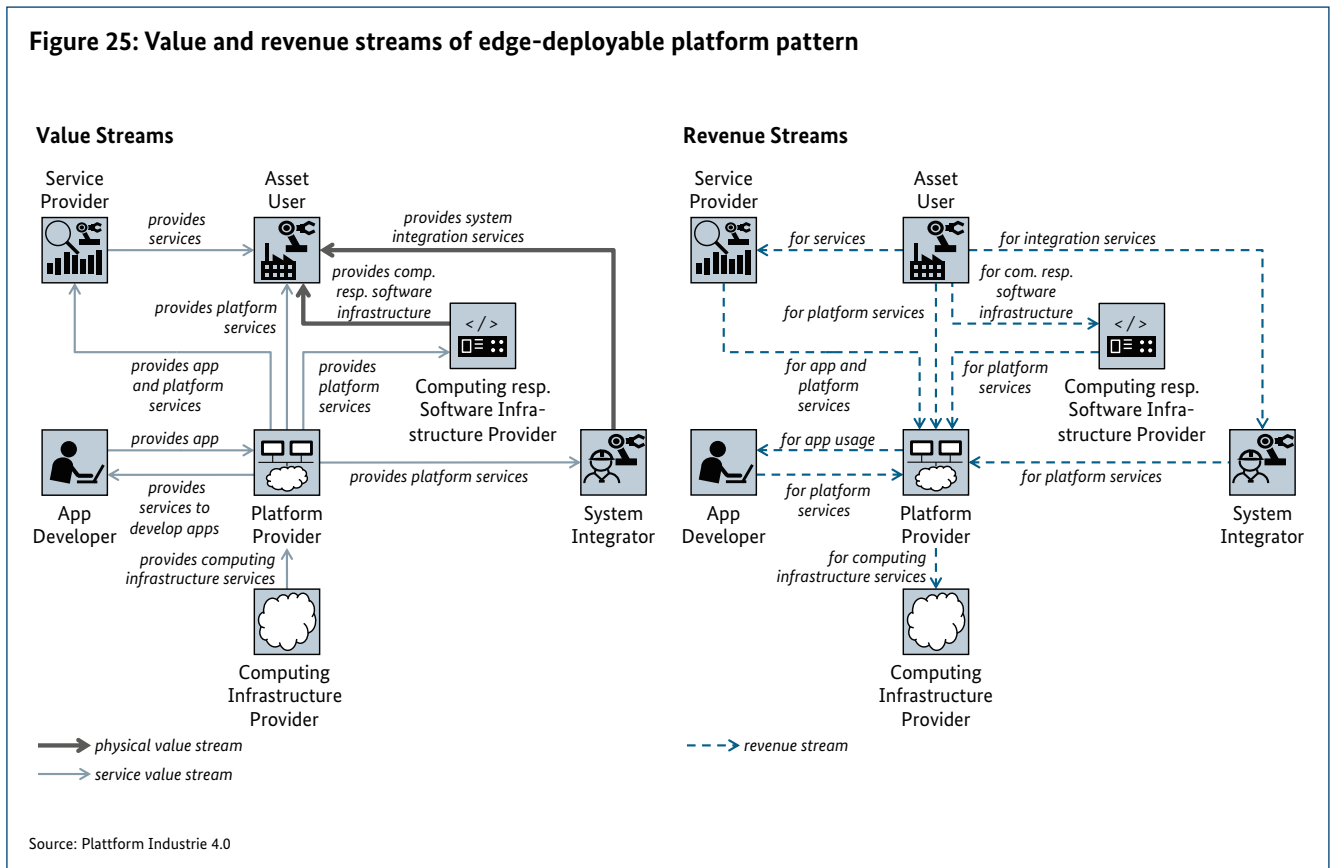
Figure 25: Value and revenue streams of edge-deployable platform pattern

Value Streams

Service Provider

provides services

Asset User

provides system integration services

provides comp. resp. software infrastructure

provides platform services

provides app and platform services

provides platform services

Computing resp. Software Infrastructure Provider

provides app

provides services to develop apps

provides platform services

App Developer

Platform Provider

System Integrator

provides computing infrastructure services

Computing Infrastructure Provider

physical value stream

service value stream

Revenue Streams

Service Provider

Asset User

for services

for integration services

for com. resp. software infrastructure

for platform services

for app and platform services

for platform services

Computing resp. Software Infrastructure Provider

for app usage

for platform services

for platform services

App Developer

Platform Provider

System Integrator

for computing infrastructure services

Computing Infrastructure Provider

revenue stream

Source: Plattform Industrie 4.0